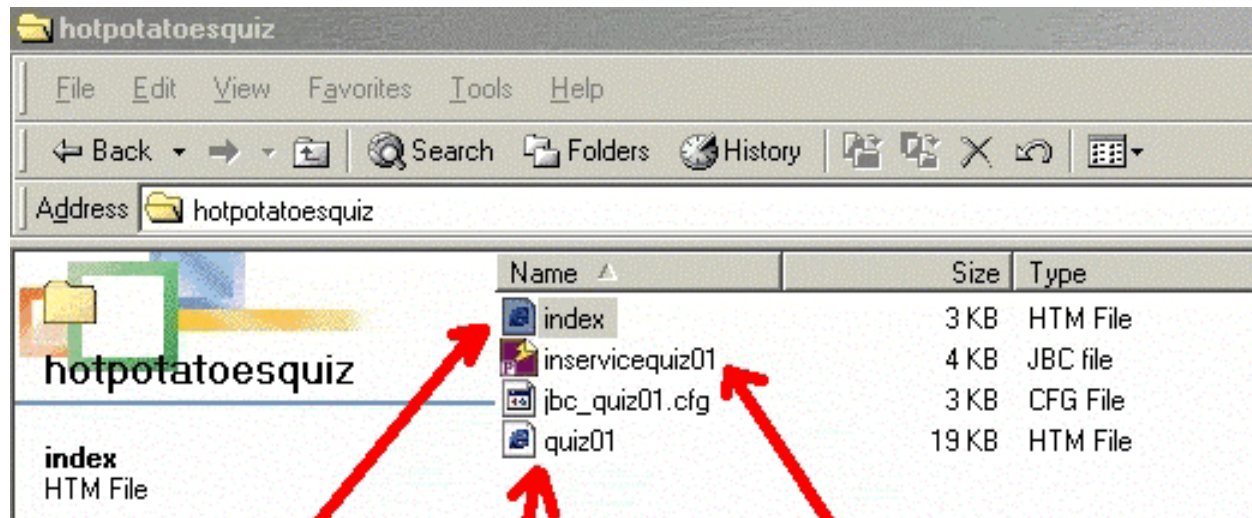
hotpotatoesquiz

File Edit View Favorites Tools Help

Back Search Folders History

Address hotpotatoesquiz

hotpotatoesquiz

index
HTM File

| Name | Size | Type |
|---|---|---|
| index | 3 KB | HTM File |
| inservicequiz01 | 4 KB | JBC file |
| jbc_quiz01.cfg | 3 KB | CFG File |
| quiz01 | 19 KB | HTM File |